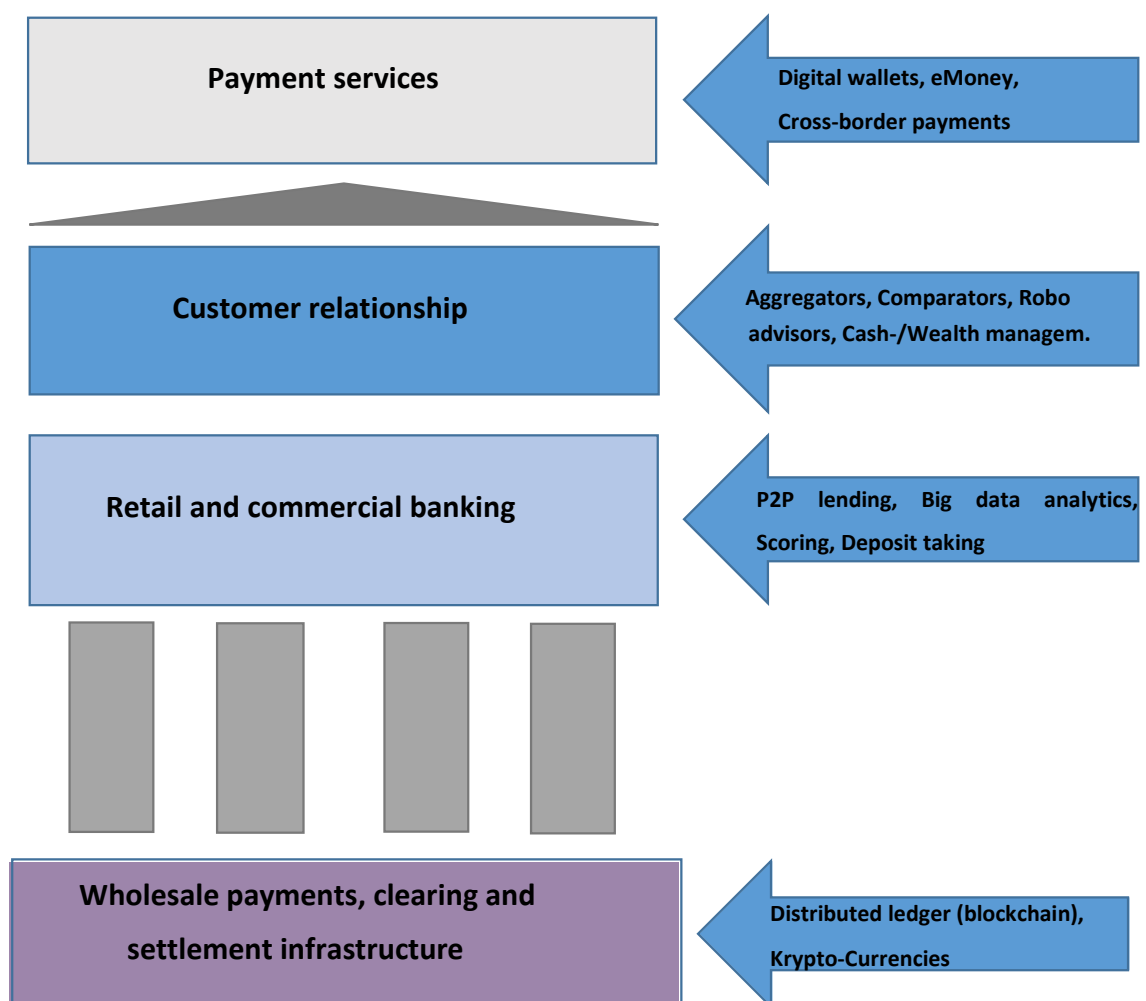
Payment services

Digital wallets, eMoney, Cross-border payments

Customer relationship

Aggregators, Comparators, Robo advisors, Cash-/Wealth managem.

Retail and commercial banking

P2P lending, Big data analytics, Scoring, Deposit taking

Wholesale payments, clearing and settlement infrastructure

Distributed ledger (blockchain), Krypto-Currencies